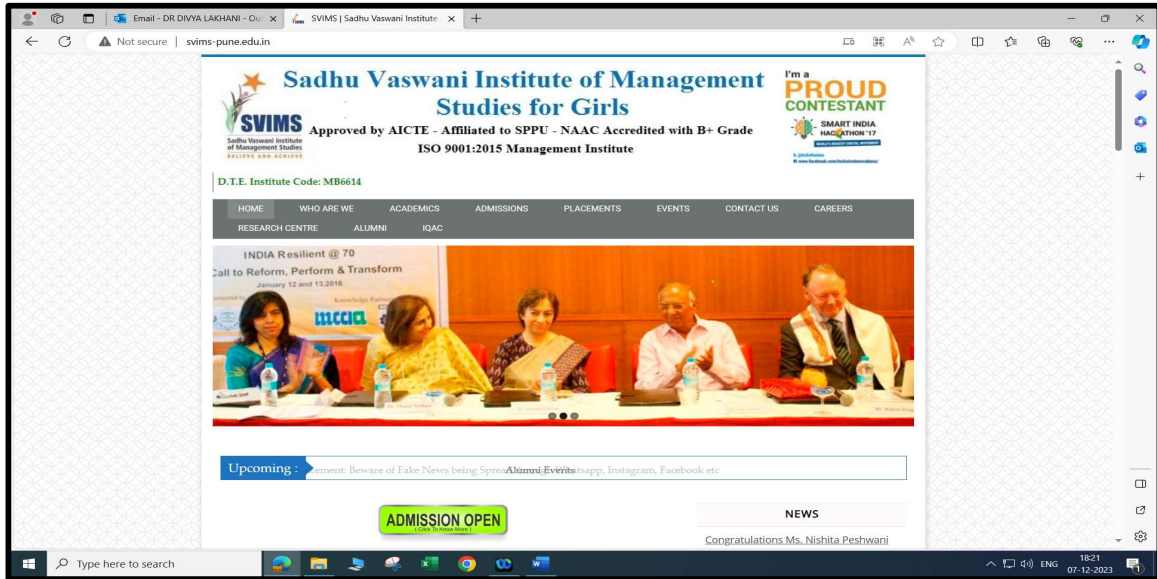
Email - DR DIVYA LAKHANI - Out
SVIMS | Sadhu Vaswani Institute
Not secure | svims-pune.edu.in

SVIMS
Sadhu Vaswani Institute of Management Studies
BELIEVE AND ACHIEVE

Sadhu Vaswani Institute of Management Studies for Girls
Approved by AICTE - Affiliated to SPPU - NAAC Accredited with B+ Grade
ISO 9001:2015 Management Institute

I'm a PROUD CONTESTANT
SMART INDIA HACKATHON '17

D.T.E. Institute Code: MB6614

HOME WHO ARE WE ACADEMICS ADMISSIONS PLACEMENTS EVENTS CONTACT US CAREERS
RESEARCH CENTRE ALUMNI IQAC

INDIA Resilient @ 70
Call to Reform, Perform & Transform
January 12 and 13,2018
Knowledge Partner
mccia

Upcoming : ement: Beware of Fake News being Sprea Alumni Events atsapp, Instagram, Facebook etc

ADMISSION OPEN
( Click To Know More )

NEWS
Congratulations Ms. Nishita Peshwani

Type here to search
ENG 18:21 07-12-2023